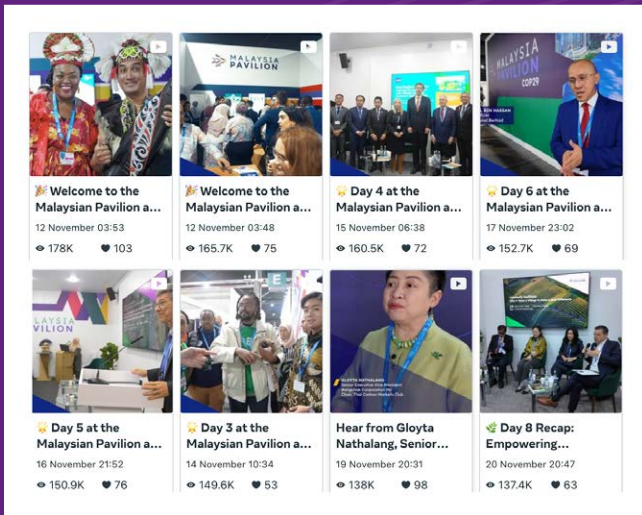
🎉 Welcome to the Malaysian Pavilion a...
12 November 03:53
178K 103

MALAYSIA PAVILION
🎉 Welcome to the Malaysian Pavilion a...
12 November 03:48
165.7K 75

🌟 Day 4 at the Malaysian Pavilion a...
15 November 06:38
160.5K 72

MALAYSIA COP29
🌟 Day 6 at the Malaysian Pavilion a...
17 November 23:02
152.7K 69

LAYSIA
🌟 Day 5 at the Malaysian Pavilion a...
16 November 21:52
150.9K 76

🌟 Day 3 at the Malaysian Pavilion a...
14 November 10:34
149.6K 53

GLOYTA NATHALANG
Hear from Gloyta Nathalang, Senior...
19 November 20:31
138K 98

🌿 Day 8 Recap: Empowering...
20 November 20:47
137.4K 63